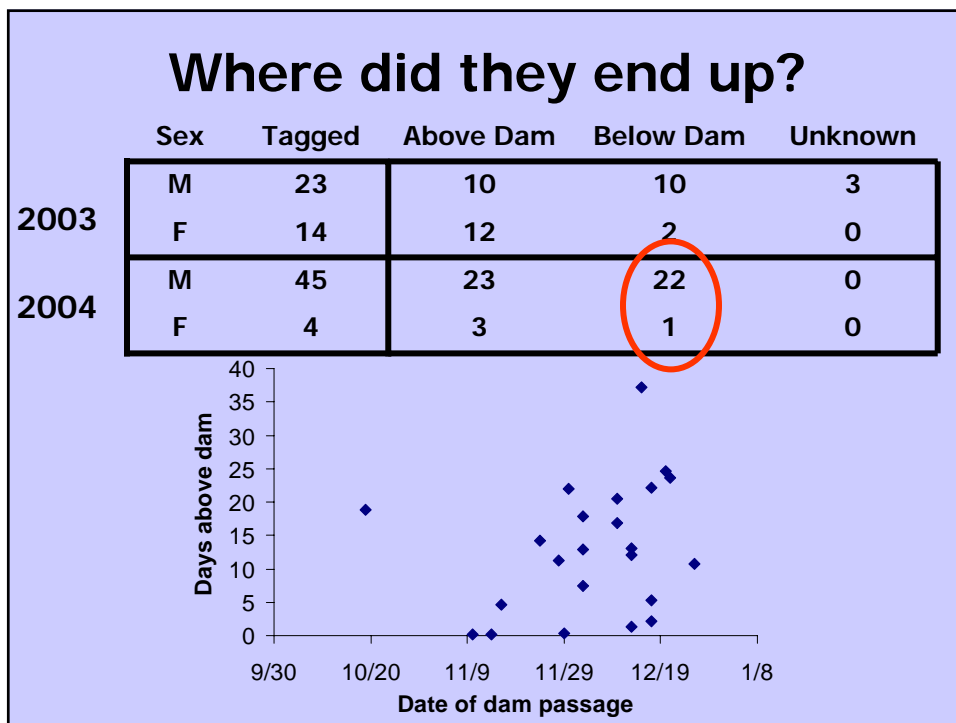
Where did they end up?

| | Sex | Tagged | Above Dam | Below Dam | Unknown |
|---|---|---|---|---|---|
| 2003 | M | 23 | 10 | 10 | 3 |
| | F | 14 | 12 | 2 | 0 |
| 2004 | M | 45 | 23 | 22 | 0 |
| | F | 4 | 3 | 1 | 0 |

Days above dam

40
35
30
25
20
15
10
5
0

9/30 10/20 11/9 11/29 12/19 1/8

Date of dam passage